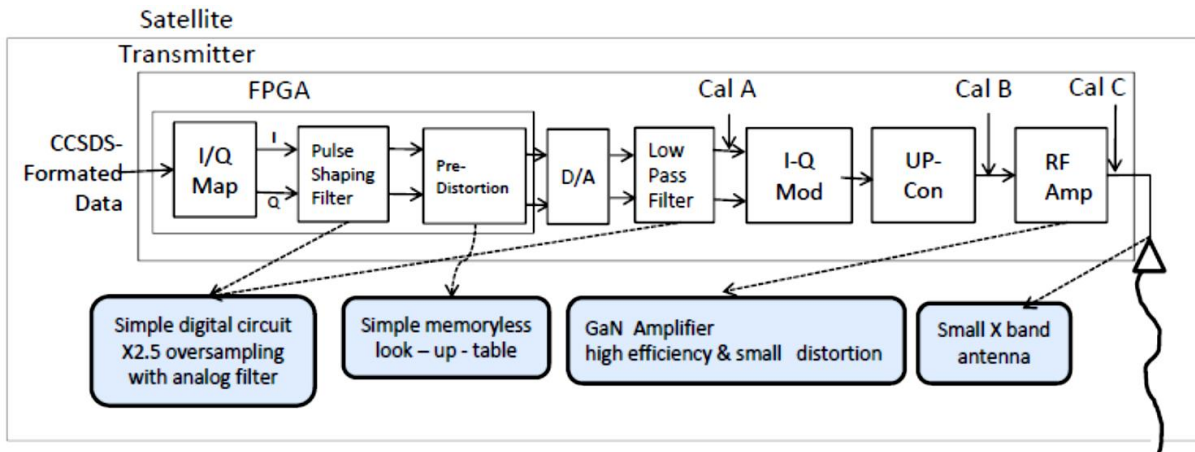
Satellite
Transmitter
FPGA
Cal A
Cal B
Cal C
CCSDS-Formated Data
I/Q Map
I
Q
Pulse Shaping Filter
Pre-Distortion
D/A
Low Pass Filter
I-Q Mod
UP-Con
RF Amp
Simple digital circuit X2.5 oversampling with analog filter
Simple memoryless look – up - table
GaN Amplifier high efficiency & small distortion
Small X band antenna